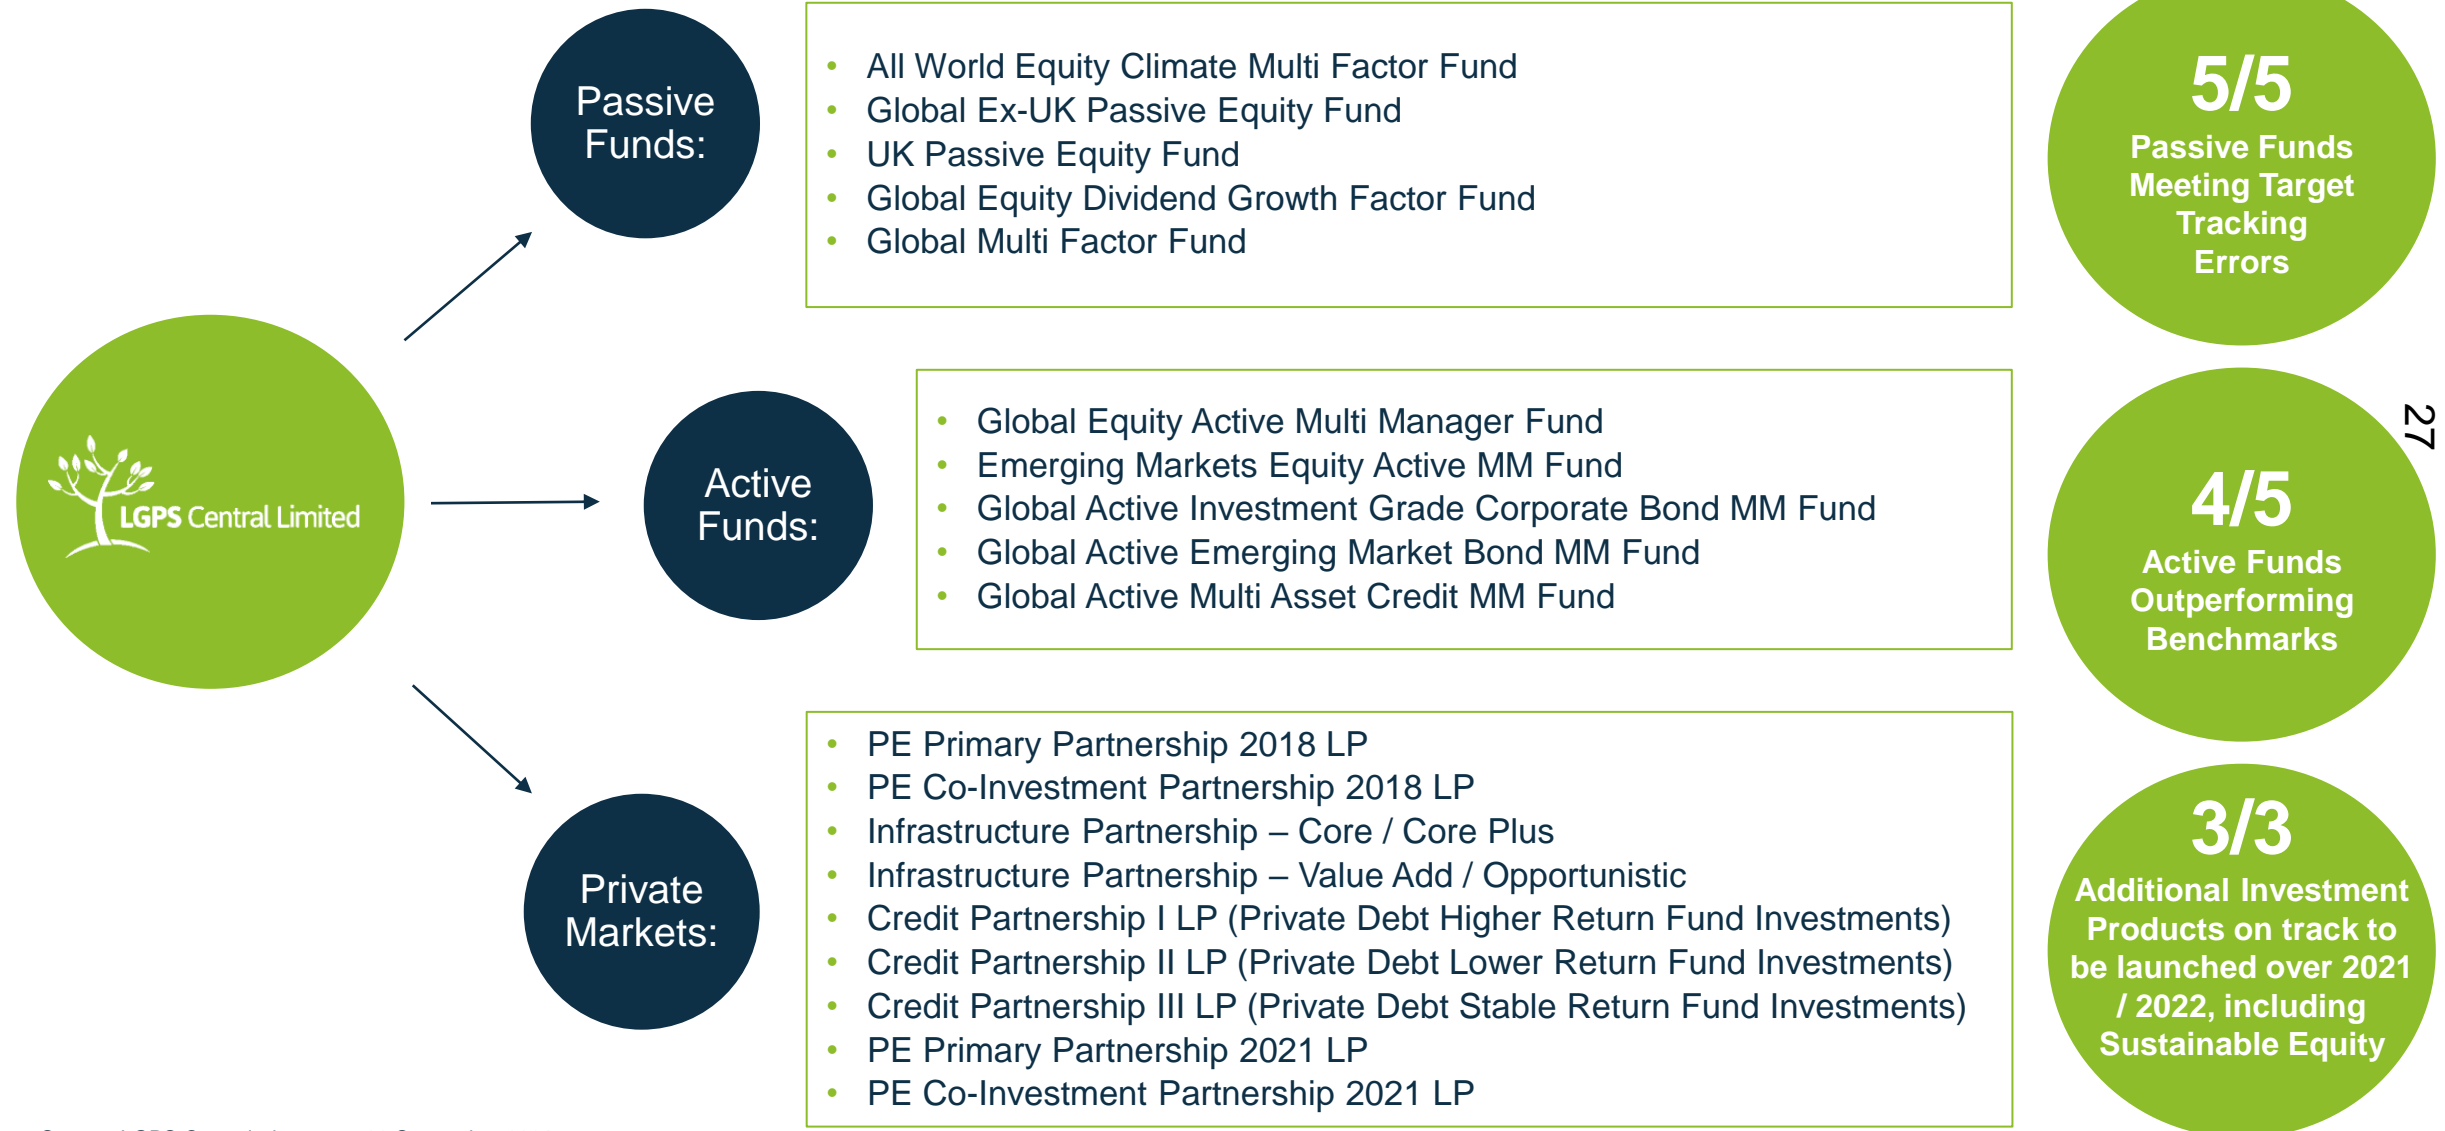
LGPS Central Limited

Passive Funds:

- All World Equity Climate Multi Factor Fund
- Global Ex-UK Passive Equity Fund
- UK Passive Equity Fund
- Global Equity Dividend Growth Factor Fund
- Global Multi Factor Fund

5/5
Passive Funds Meeting Target Tracking Errors

Active Funds:

- Global Equity Active Multi Manager Fund
- Emerging Markets Equity Active MM Fund
- Global Active Investment Grade Corporate Bond MM Fund
- Global Active Emerging Market Bond MM Fund
- Global Active Multi Asset Credit MM Fund

4/5
Active Funds Outperforming Benchmarks

27

Private Markets:

- PE Primary Partnership 2018 LP
- PE Co-Investment Partnership 2018 LP
- Infrastructure Partnership – Core / Core Plus
- Infrastructure Partnership – Value Add / Opportunistic
- Credit Partnership I LP (Private Debt Higher Return Fund Investments)
- Credit Partnership II LP (Private Debt Lower Return Fund Investments)
- Credit Partnership III LP (Private Debt Stable Return Fund Investments)
- PE Primary Partnership 2021 LP
- PE Co-Investment Partnership 2021 LP

3/3
Additional Investment Products on track to be launched over 2021 / 2022, including Sustainable Equity

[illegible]